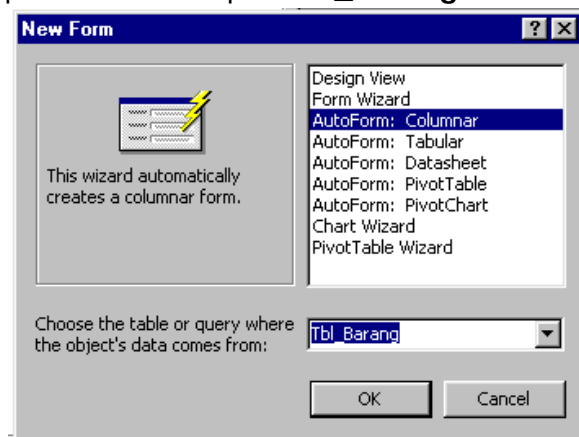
New Form

?

This wizard automatically creates a columnar form.

Design View
Form Wizard
AutoForm: Columnar
AutoForm: Tabular
AutoForm: Datasheet
AutoForm: PivotTable
AutoForm: PivotChart
Chart Wizard
PivotTable Wizard

Choose the table or query where the object's data comes from:

Tbl_Barang

OK

Cancel